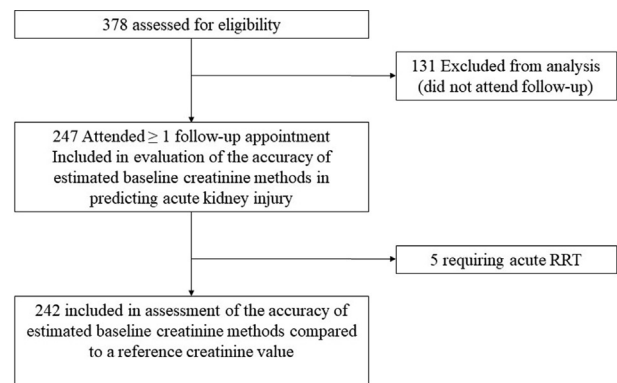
378 assessed for eligibility

131 Excluded from analysis (did not attend follow-up)

247 Attended $\geq$ 1 follow-up appointment Included in evaluation of the accuracy of estimated baseline creatinine methods in predicting acute kidney injury

5 requiring acute RRT

242 included in assessment of the accuracy of estimated baseline creatinine methods compared to a reference creatinine value